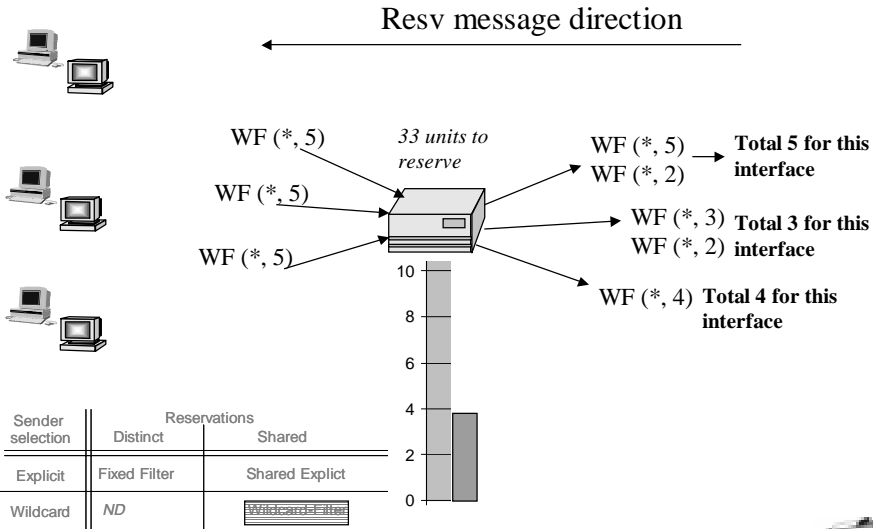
Resv message direction

WF (*, 5)

WF (*, 5)

WF (*, 5)

33 units to reserve

WF (*, 5)
WF (*, 2)

Total 5 for this interface

WF (*, 3)
WF (*, 2)

Total 3 for this interface

WF (*, 4)

Total 4 for this interface

10
8
6
4
2
0

| Sender selection | Reservations Distinct | Shared |
|---|---|---|
| Explicit | Fixed Filter | Shared Explict |
| Wildcard | ND | Wildcard-Filter |